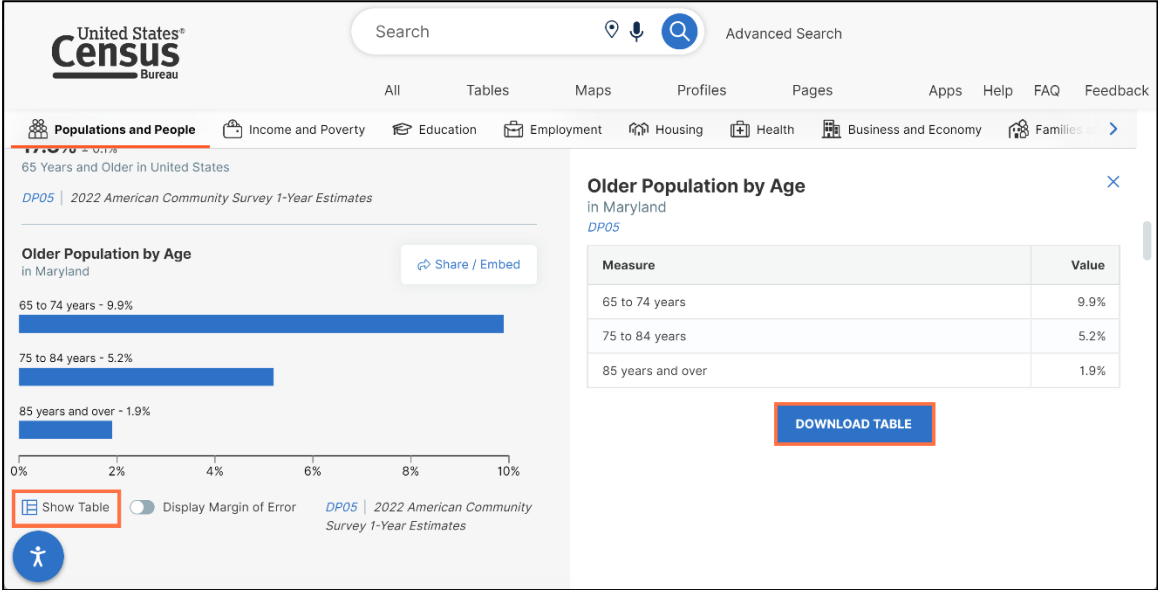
United States® Census Bureau

Search

Advanced Search

All Tables Maps Profiles Pages Apps Help FAQ Feedback

Populations and People Income and Poverty Education Employment Housing Health Business and Economy Families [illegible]

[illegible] ± 0.1%
65 Years and Older in United States

DP05 | 2022 American Community Survey 1-Year Estimates

Older Population by Age
in Maryland

Share / Embed

65 to 74 years - 9.9%

75 to 84 years - 5.2%

85 years and over - 1.9%

0% 2% 4% 6% 8% 10%

Show Table Display Margin of Error DP05 | 2022 American Community Survey 1-Year Estimates

Older Population by Age
in Maryland
DP05

| Measure | Value |
|---|---|
| 65 to 74 years | 9.9% |
| 75 to 84 years | 5.2% |
| 85 years and over | 1.9% |

DOWNLOAD TABLE